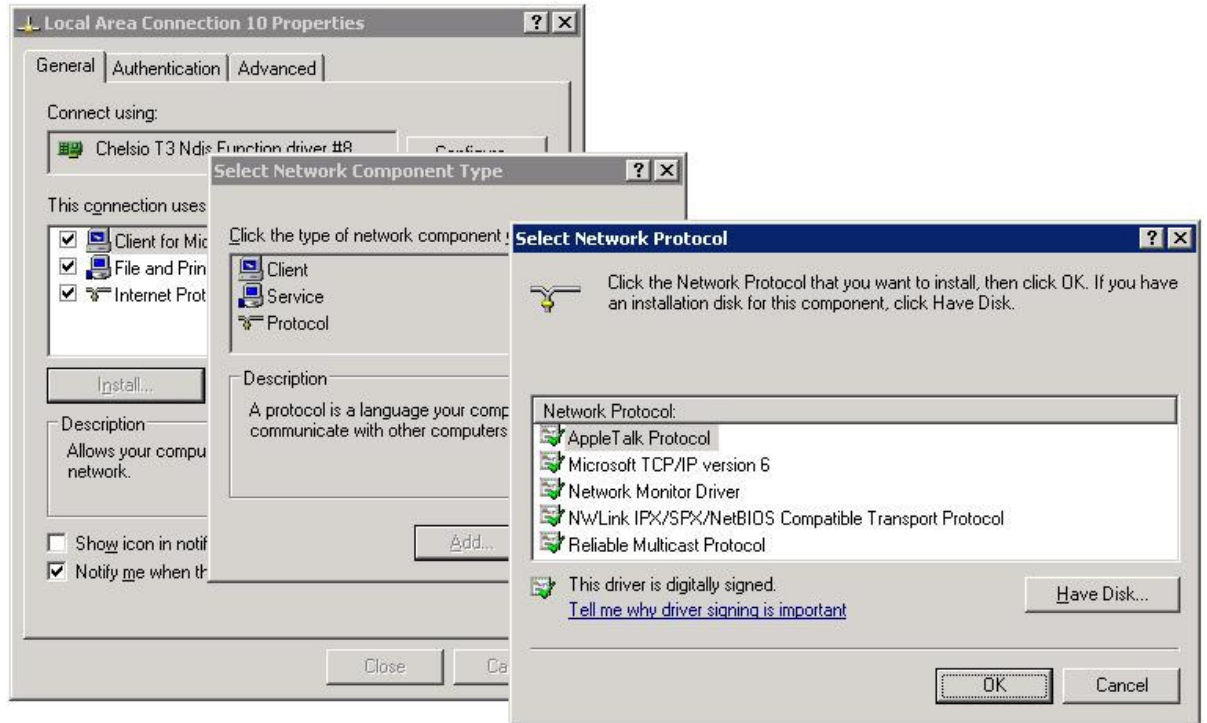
Local Area Connection 10 Properties ? X

General | Authentication | Advanced

Connect using:

Chelsio T3 Ndis Function driver #8

Configure

This connection uses

Client for Mic

File and Prin

Internet Prot

Install...

Description

Allows your compu network.

Show icon in notif

Notify me when th

Close

Ca

Select Network Component Type ? X

Click the type of network component

Client

Service

Protocol

Description

A protocol is a language your comp communicate with other computers

Add...

Select Network Protocol ? X

Click the Network Protocol that you want to install, then click OK. If you have an installation disk for this component, click Have Disk.

Network Protocol:

AppleTalk Protocol

Microsoft TCP/IP version 6

Network Monitor Driver

NWLink IPX/SPX/NetBIOS Compatible Transport Protocol

Reliable Multicast Protocol

This driver is digitally signed.

Tell me why driver signing is important

Have Disk...

OK

Cancel